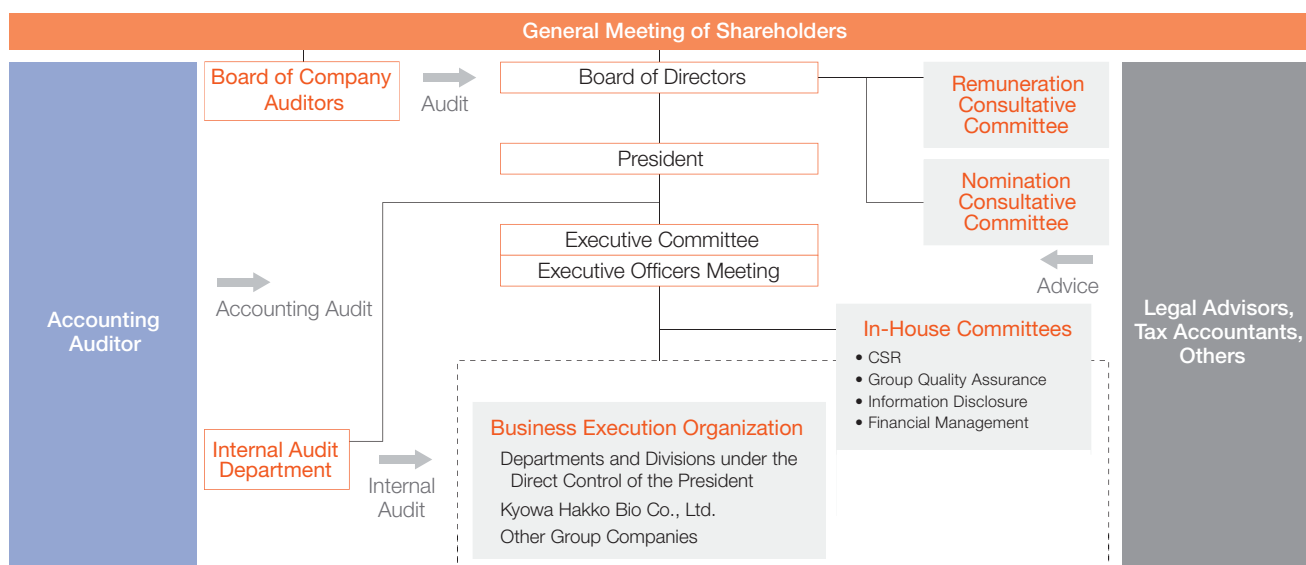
General Meeting of Shareholders

Accounting Auditor

Board of Company Auditors

Audit

Board of Directors

Remuneration Consultative Committee

President

Nomination Consultative Committee

Executive Committee

Executive Officers Meeting

Accounting Audit

Advice

Legal Advisors, Tax Accountants, Others

In-House Committees
• CSR
• Group Quality Assurance
• Information Disclosure
• Financial Management

Internal Audit Department

Internal Audit

Business Execution Organization
Departments and Divisions under the Direct Control of the President
Kyowa Hakko Bio Co., Ltd.
Other Group Companies